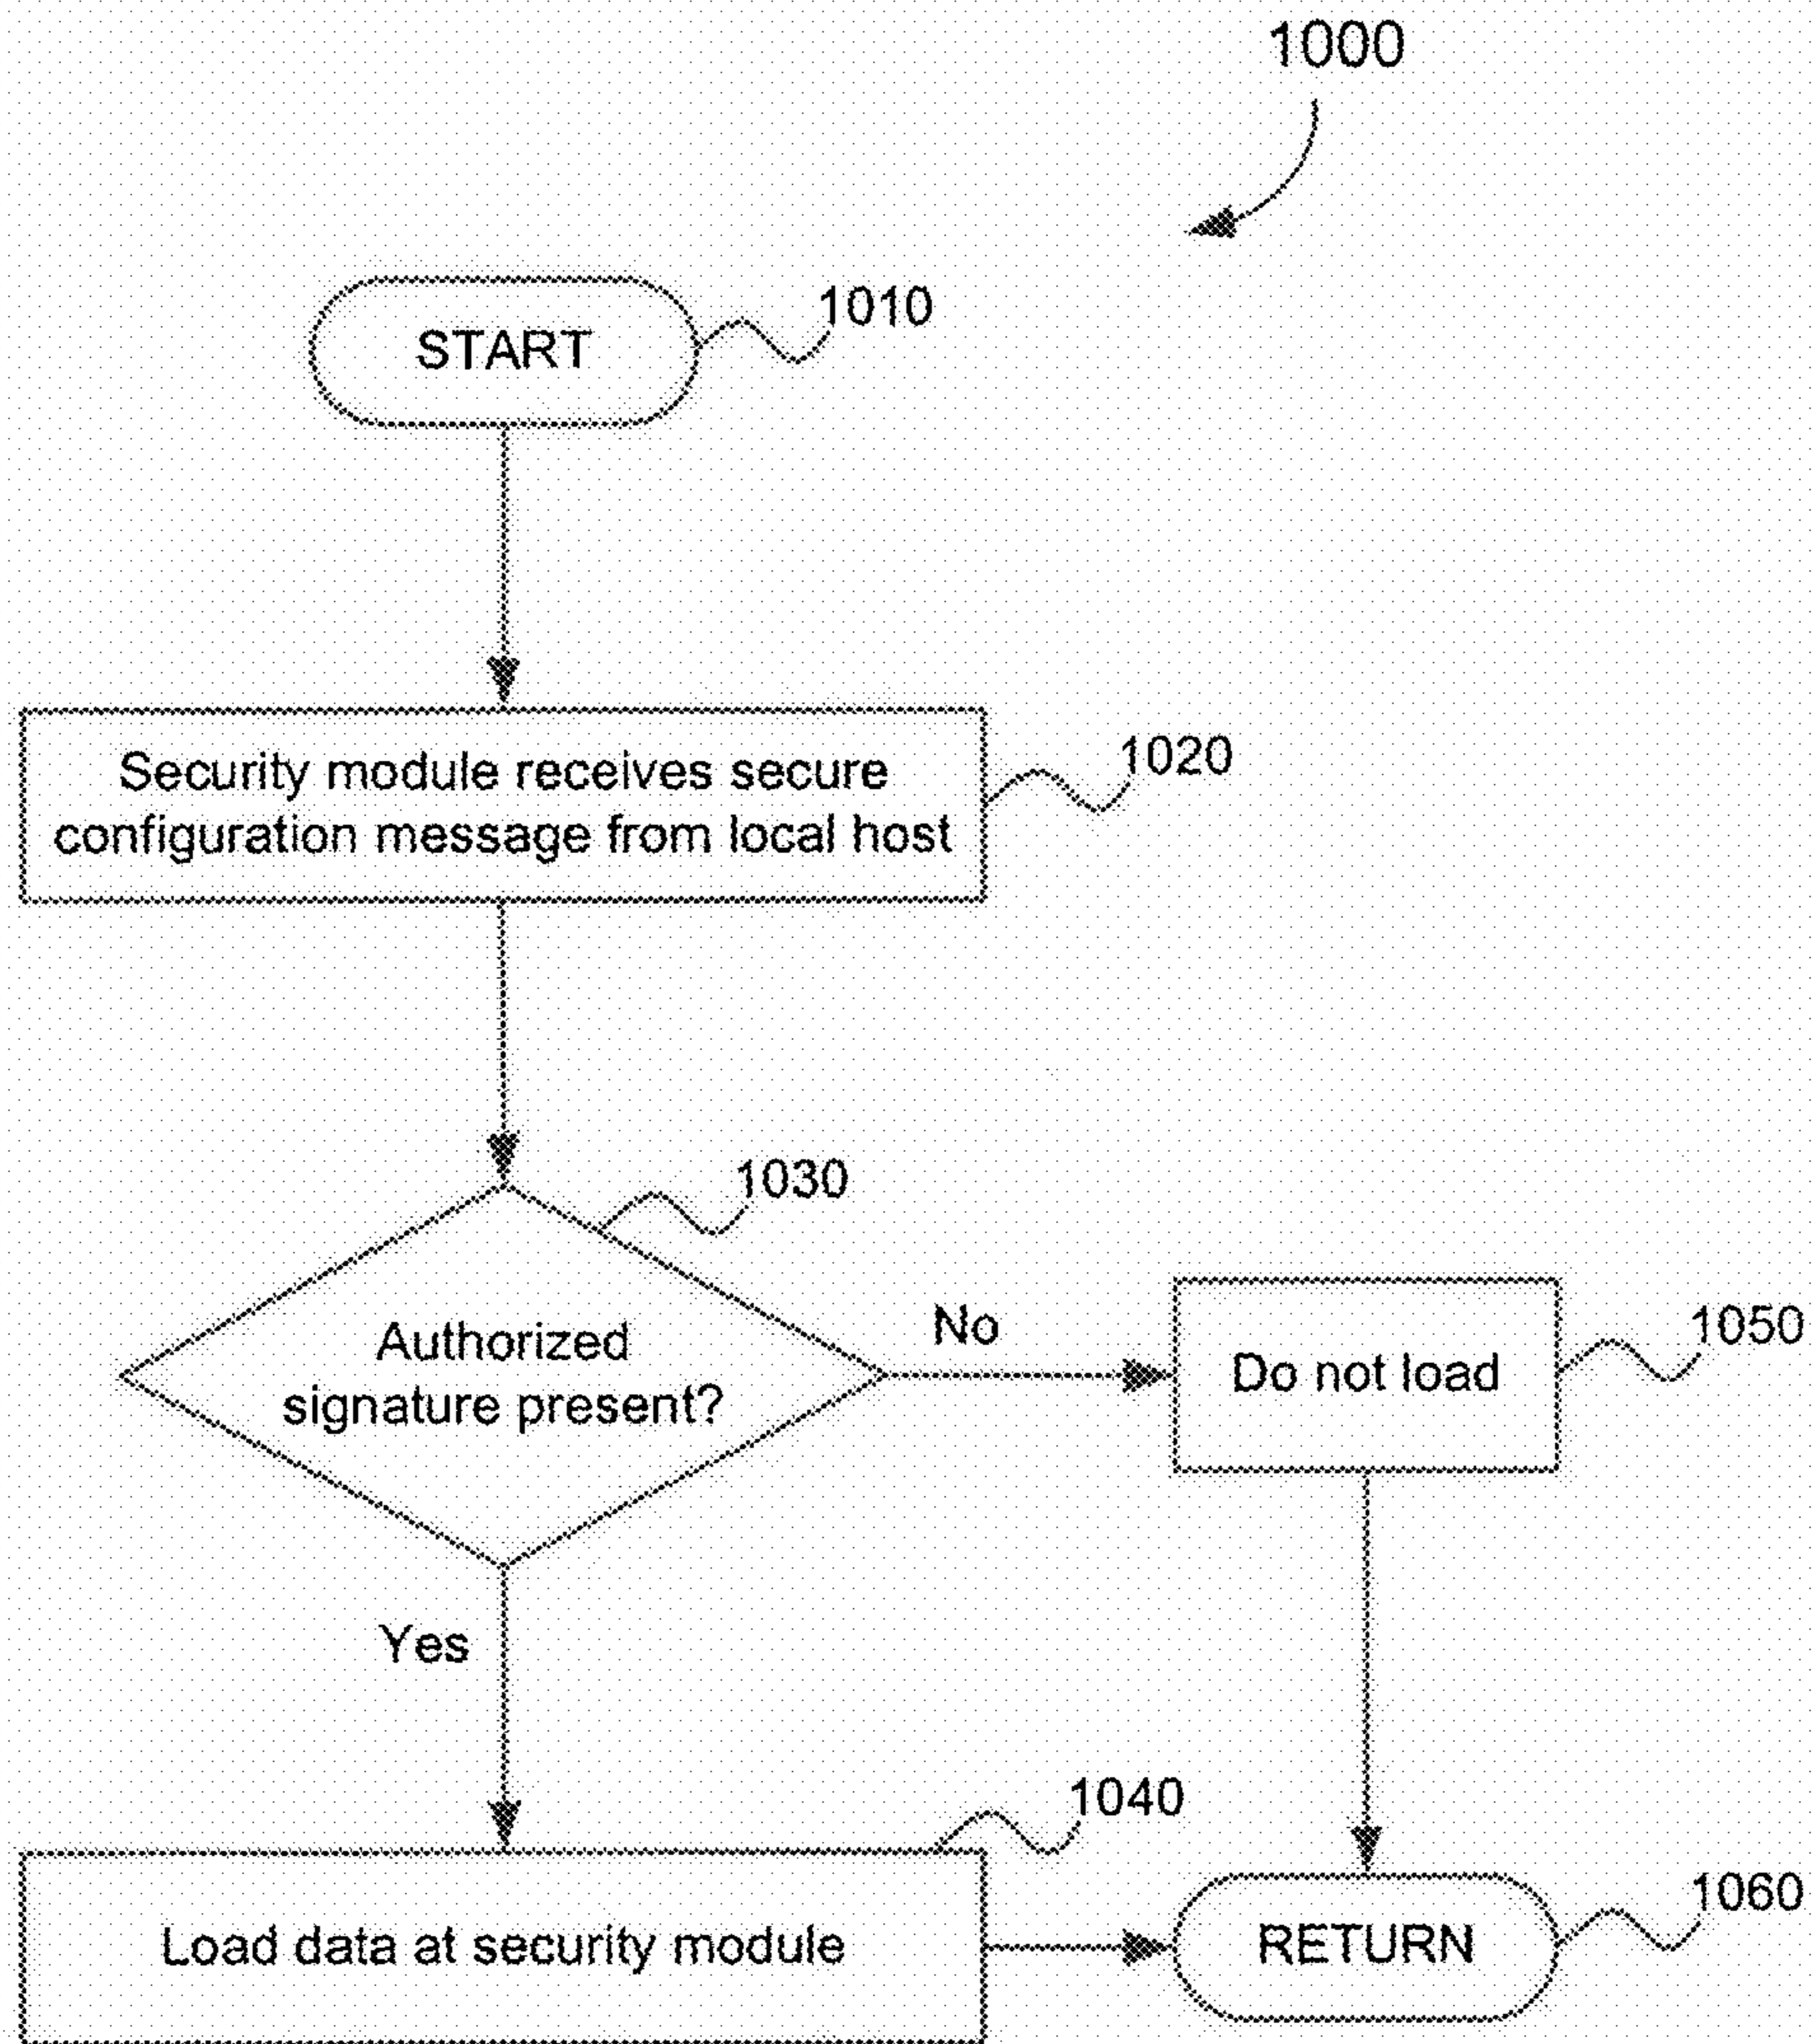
1000

START 1010

Security module receives secure configuration message from local host 1020

1030

Authorized signature present?

No

Do not load 1050

Yes

1040

Load data at security module

RETURN 1060